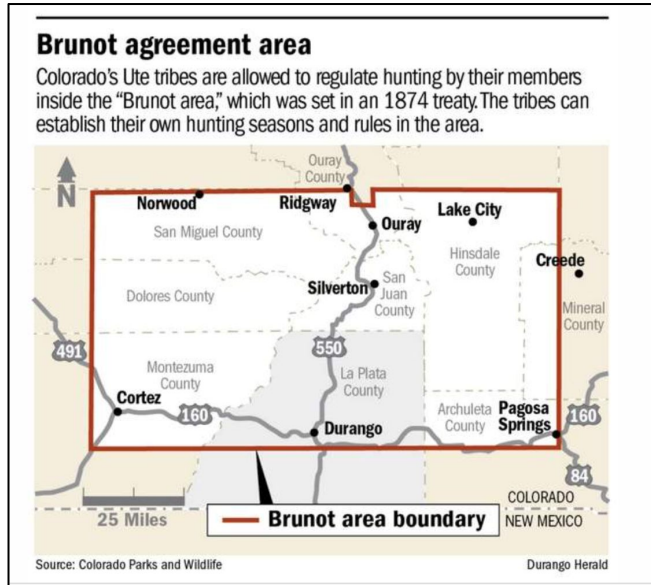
Brunot agreement area

Colorado's Ute tribes are allowed to regulate hunting by their members inside the "Brunot area," which was set in an 1874 treaty. The tribes can establish their own hunting seasons and rules in the area.

N

Ouray County

Norwood

Ridgway

Ouray

Lake City

San Miguel County

Hinsdale County

Creede

Dolores County

Silverton

San Juan County

Mineral County

491

550

Montezuma County

La Plata County

Cortez

160

Durango

Archuleta County

Pagosa Springs

160

84

COLORADO

25 Miles

Brunot area boundary

NEW MEXICO

Source: Colorado Parks and Wildlife

Durango Herald